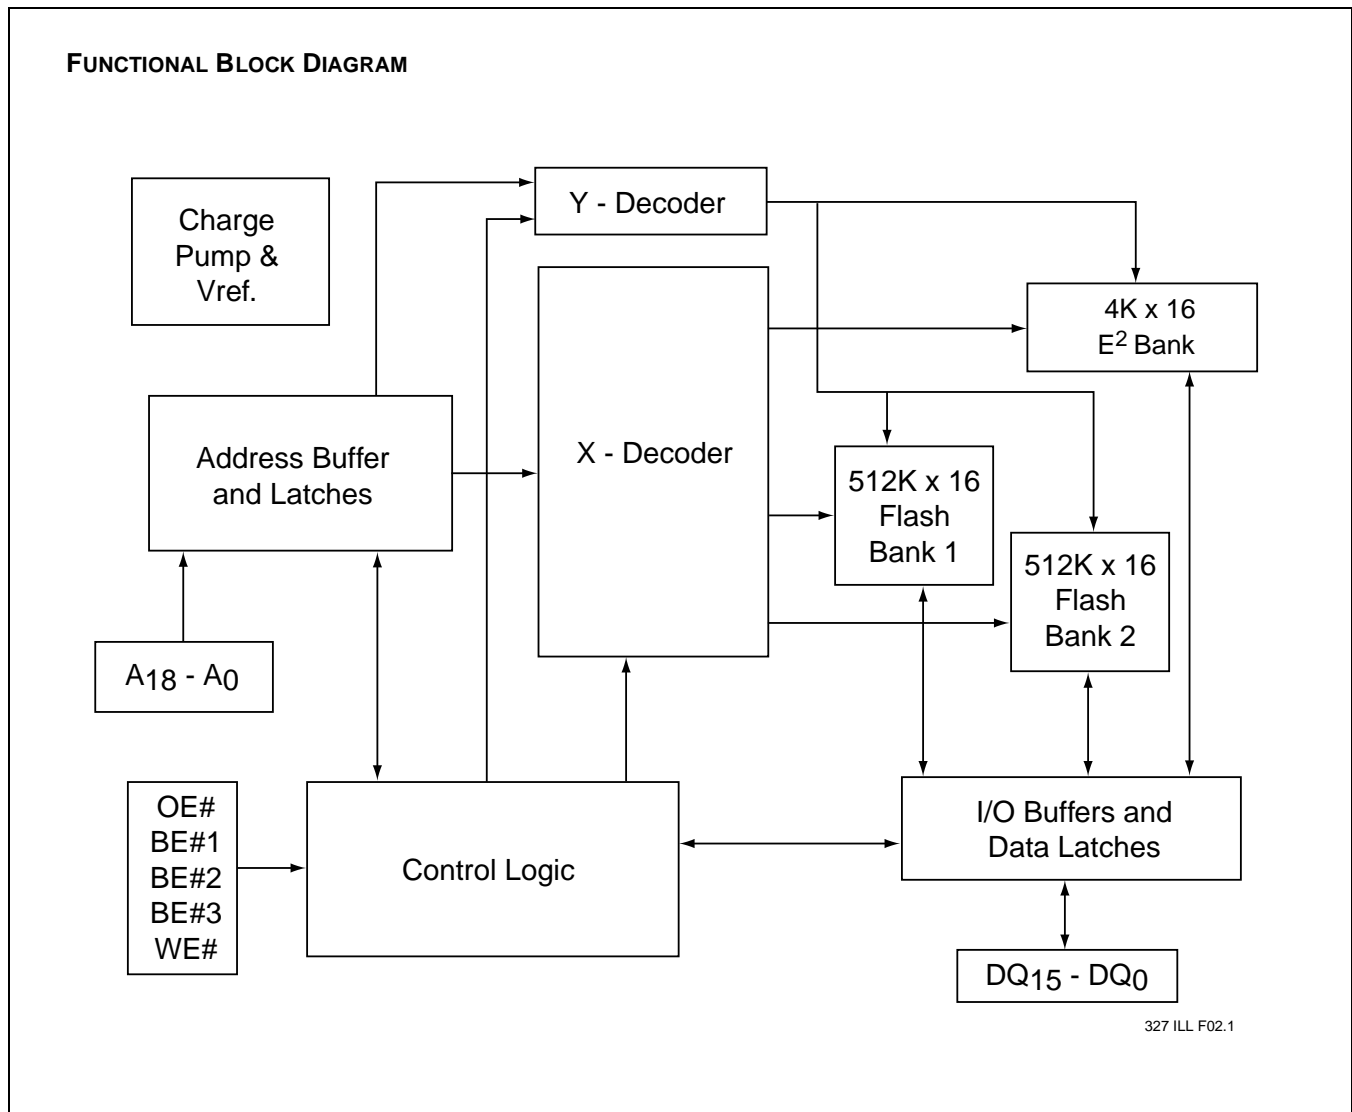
FUNCTIONAL BLOCK DIAGRAM

Charge Pump & Vref.

Y - Decoder

4K x 16
$E^2$ Bank

Address Buffer and Latches

X - Decoder

512K x 16
Flash
Bank 1

512K x 16
Flash
Bank 2

$A_{18}$ - $A_0$

OE#
BE#1
BE#2
BE#3
WE#

Control Logic

I/O Buffers and Data Latches

$DQ_{15}$ - $DQ_0$

327 ILL F02.1